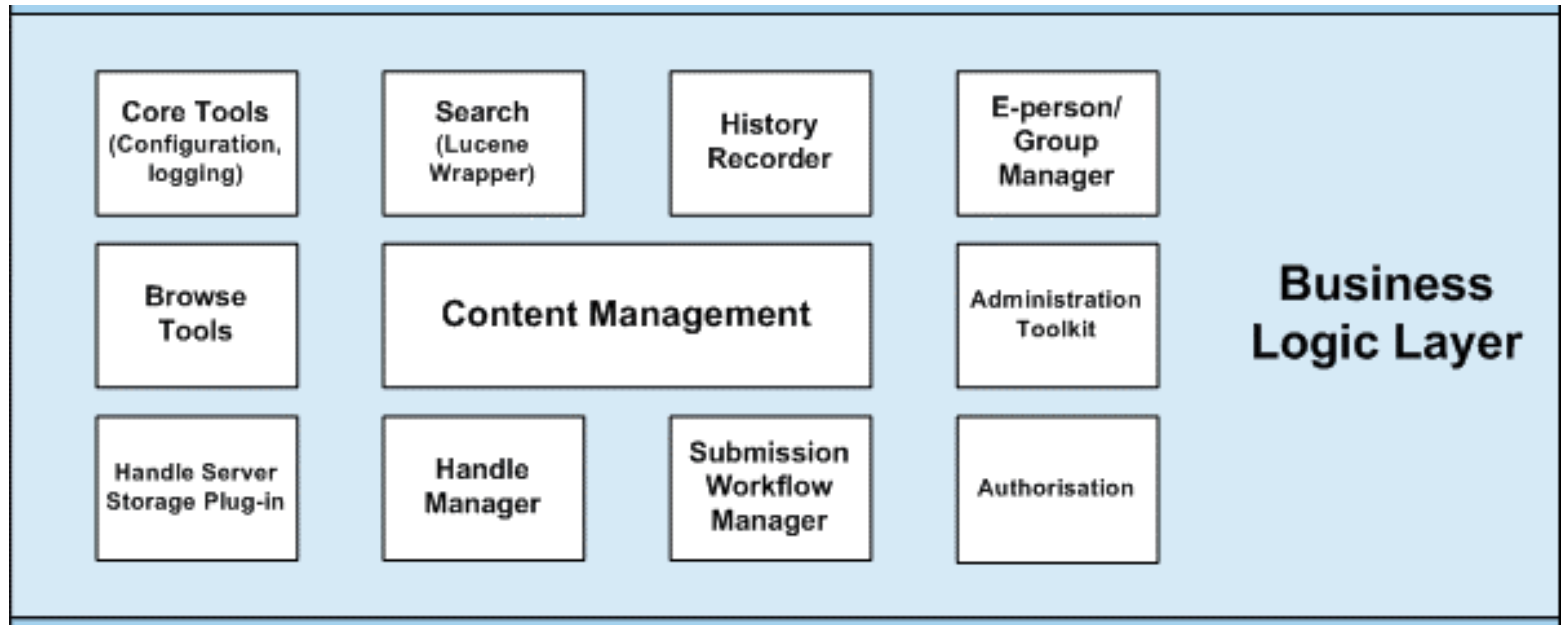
Core Tools (Configuration, logging)

Search (Lucene Wrapper)

History Recorder

E-person/ Group Manager

Browse Tools

Content Management

Administration Toolkit

Business Logic Layer

Handle Server Storage Plug-in

Handle Manager

Submission Workflow Manager

Authorisation